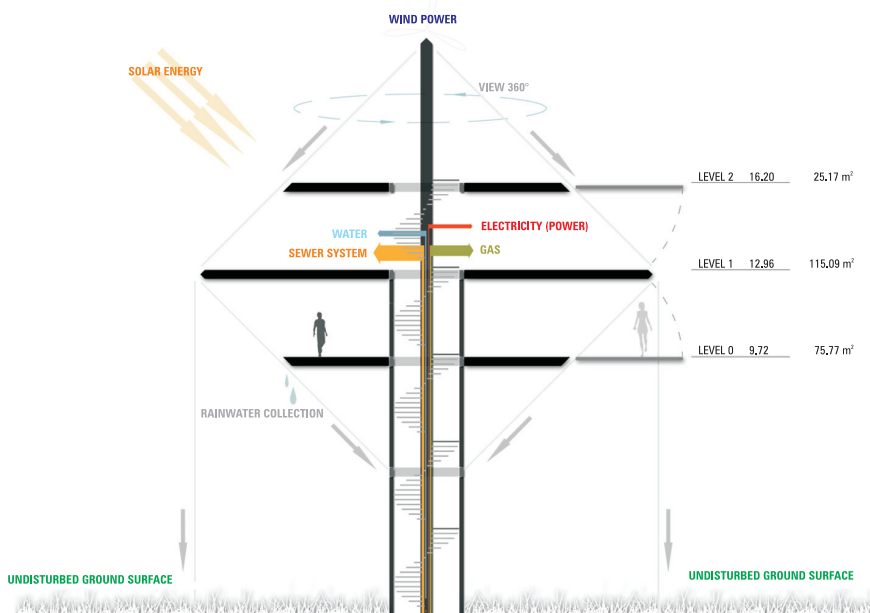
WIND POWER

SOLAR ENERGY

VIEW 360°

LEVEL 2 16.20 25.17 m$^2$

WATER

ELECTRICITY (POWER)

SEWER SYSTEM

GAS

LEVEL 1 12.96 115.09 m$^2$

LEVEL 0 9.72 75.77 m$^2$

RAINWATER COLLECTION

UNDISTURBED GROUND SURFACE

UNDISTURBED GROUND SURFACE